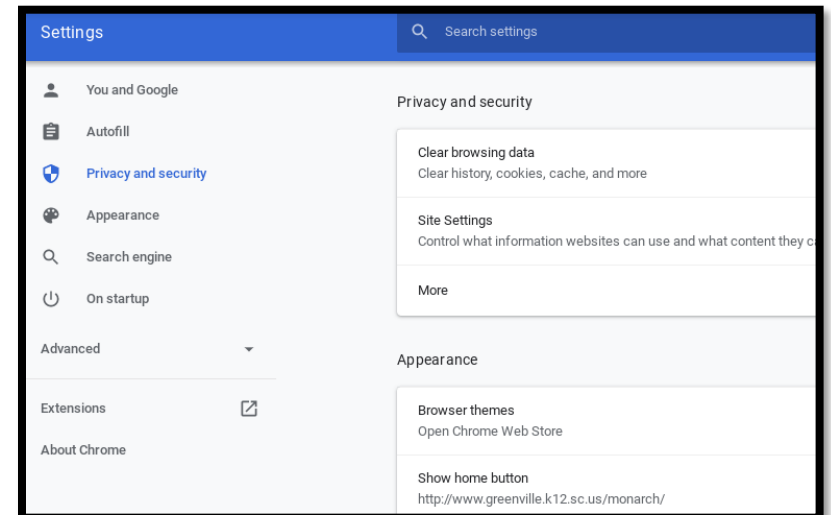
Settings

Search settings

You and Google

Autofill

Privacy and security

Appearance

Search engine

On startup

Advanced

Extensions

About Chrome

Privacy and security

Clear browsing data
Clear history, cookies, cache, and more

Site Settings
Control what information websites can use and what content they c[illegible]

More

Appearance

Browser themes
Open Chrome Web Store

Show home button
http://www.greenville.k12.sc.us/monarch/